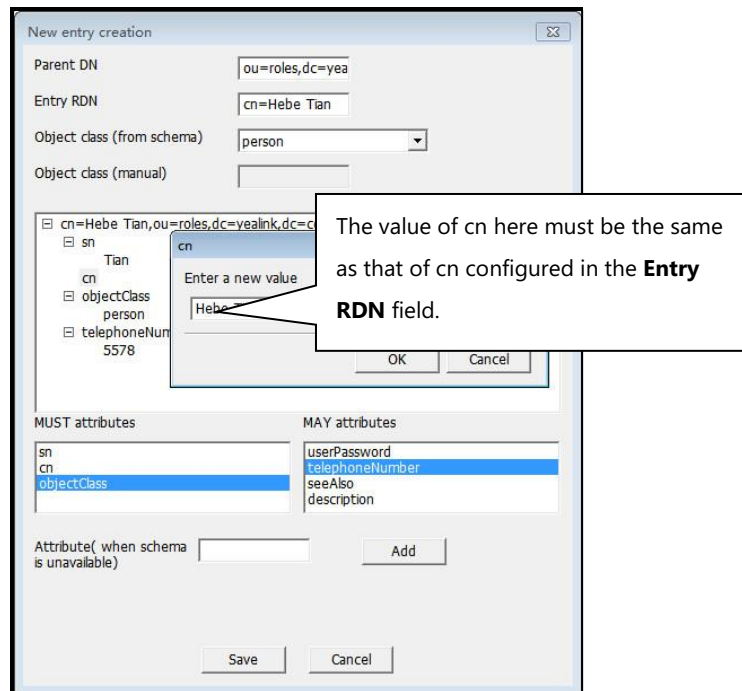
New entry creation

Parent DN ou=roles,dc=yea

Entry RDN cn=Hebe Tian

Object class (from schema) person

Object class (manual)

⊟ cn=Hebe Tian,ou=roles,dc=yealink,dc=c
⊟ sn
Tian
cn
⊟ objectClass
person
⊟ telephoneNum
5578

cn

Enter a new value

Hebe T

OK Cancel

The value of cn here must be the same as that of cn configured in the **Entry RDN** field.

MUST attributes

sn
cn
objectClass

MAY attributes

userPassword
telephoneNumber
seeAlso
description

Attribute( when schema is unavailable)

Add

Save Cancel